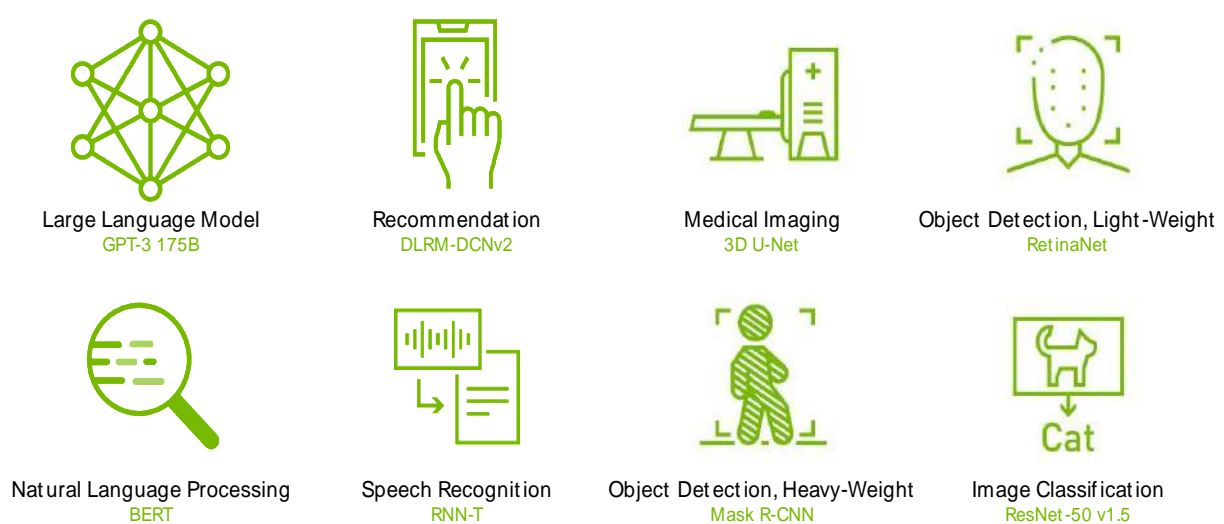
Large Language Model
GPT-3 175B

Recommendation
DLRM-DCNv2

Medical Imaging
3D U-Net

Object Detection, Light-Weight
RetinaNet

Natural Language Processing
BERT

Speech Recognition
RNN-T

Object Detection, Heavy-Weight
Mask R-CNN

Cat

Image Classification
ResNet-50 v1.5